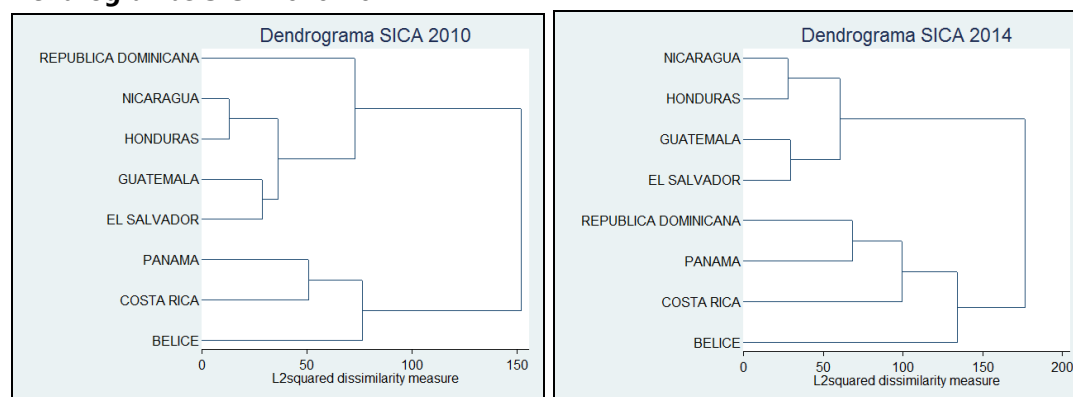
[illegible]

Dendrograma SICA 2010

REPUBLICA DOMINICANA
NICARAGUA
HONDURAS
GUATEMALA
EL SALVADOR
PANAMA
COSTA RICA
BELICE

0 50 100 150
L2squared dissimilarity measure

Dendrograma SICA 2014

NICARAGUA
HONDURAS
GUATEMALA
EL SALVADOR
REPUBLICA DOMINICANA
PANAMA
COSTA RICA
BELICE

0 50 100 150 200
L2squared dissimilarity measure